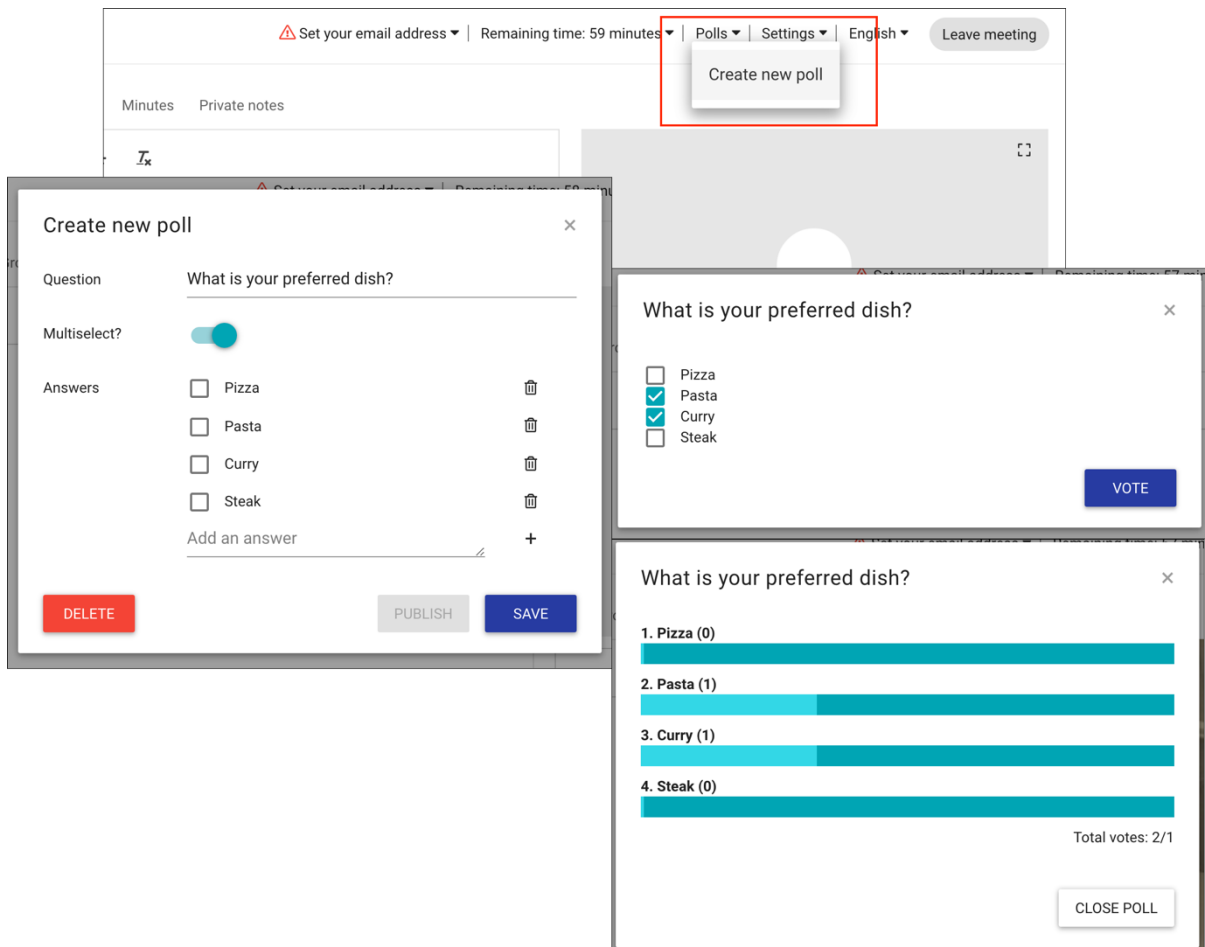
Set your email address ▾ | Remaining time: 59 minutes ▾ | Polls ▾ | Settings ▾ | English ▾ Leave meeting

Create new poll

Minutes Private notes

Create new poll ×

Question What is your preferred dish?

Multiselect?

Answers
Pizza
Pasta
Curry
Steak
Add an answer +

DELETE PUBLISH SAVE

What is your preferred dish? ×

Pizza
Pasta
Curry
Steak

VOTE

What is your preferred dish? ×

1. Pizza (0)

2. Pasta (1)

3. Curry (1)

4. Steak (0)

Total votes: 2/1

CLOSE POLL